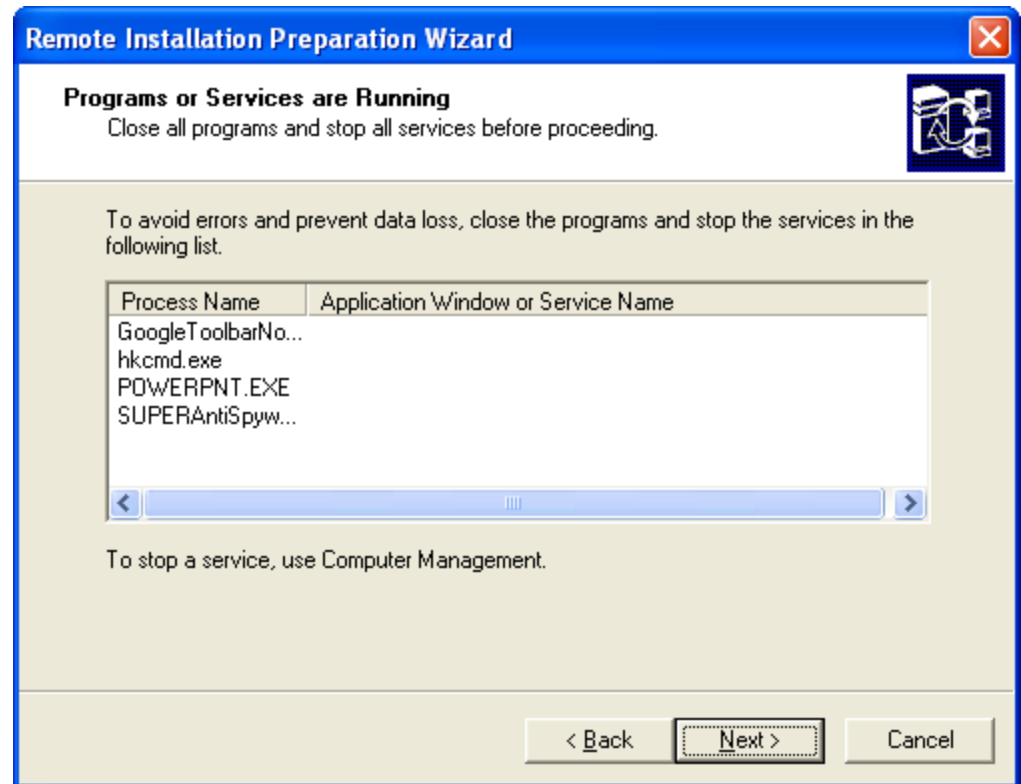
Remote Installation Preparation Wizard

Programs or Services are Running
Close all programs and stop all services before proceeding.

To avoid errors and prevent data loss, close the programs and stop the services in the following list.

| Process Name | Application Window or Service Name |
|---|---|
| GoogleToolbarNo... | |
| hkcmd.exe | |
| POWERPNT.EXE | |
| SUPERAntiSpyw... | |

To stop a service, use Computer Management.

< Back
Next >
Cancel